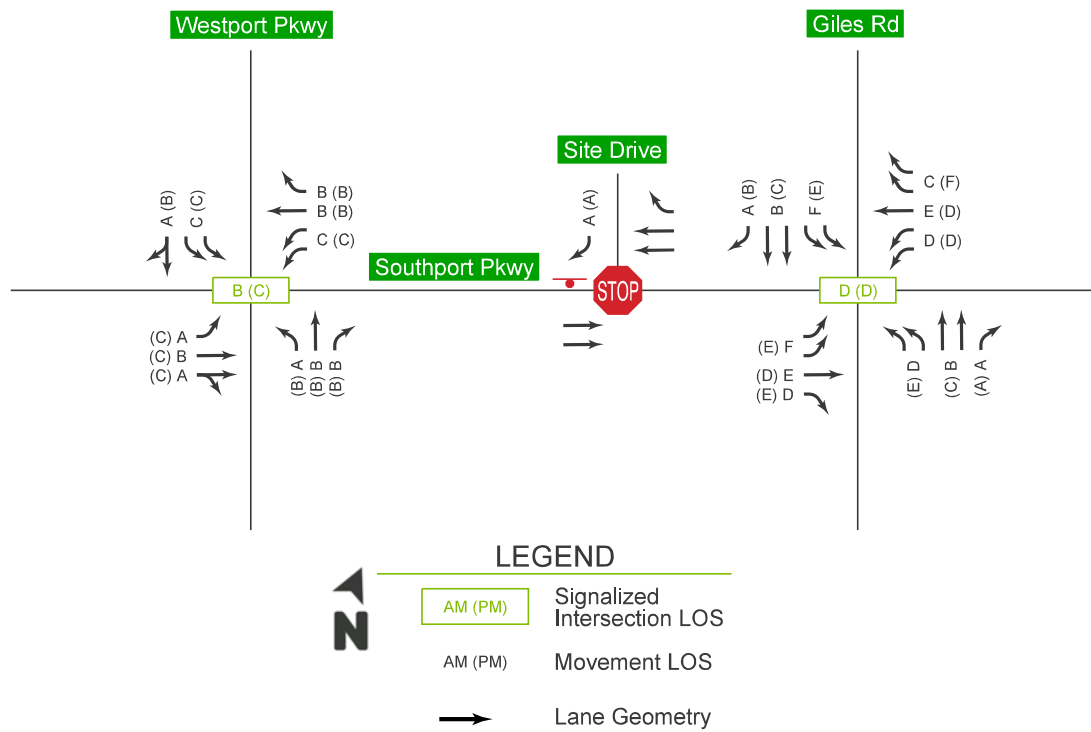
Westport Pkwy

Giles Rd

Site Drive

A (B)
C (C)

B (B)
B (B)
C (C)

A (A)

A (B)
B (C)
F (E)

C (F)
E (D)
D (D)

Southport Pkwy

B (C)

STOP

D (D)

(C) A
(C) B
(C) A

(B) A
(B) B
(B) B

(E) F
(D) E
(E) D

(E) D
(C) B
(A) A

LEGEND

N

AM (PM)

Signalized Intersection LOS

AM (PM)

Movement LOS

Lane Geometry